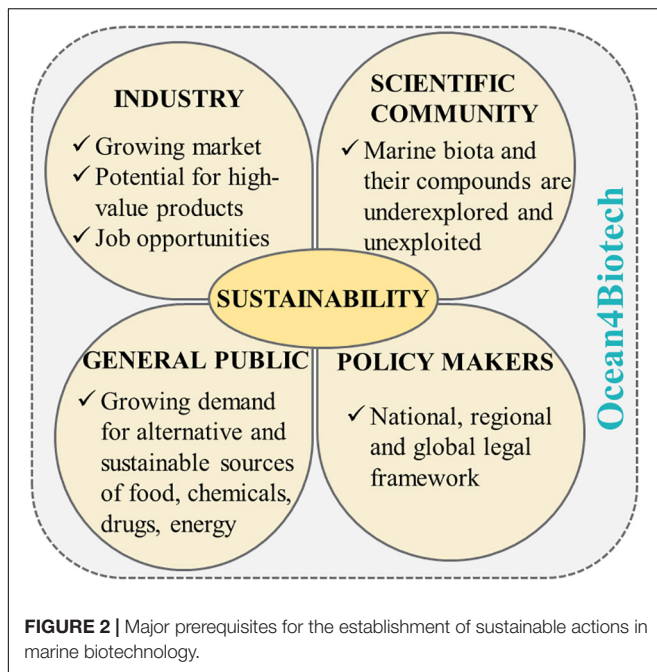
INDUSTRY

✓ Growing market
✓ Potential for high-value products
✓ Job opportunities

SCIENTIFIC COMMUNITY

✓ Marine biota and their compounds are underexplored and unexploited

SUSTAINABILITY

GENERAL PUBLIC

✓ Growing demand for alternative and sustainable sources of food, chemicals, drugs, energy

POLICY MAKERS

✓ National, regional and global legal framework

Ocean4Biotech

FIGURE 2 | Major prerequisites for the establishment of sustainable actions in marine biotechnology.